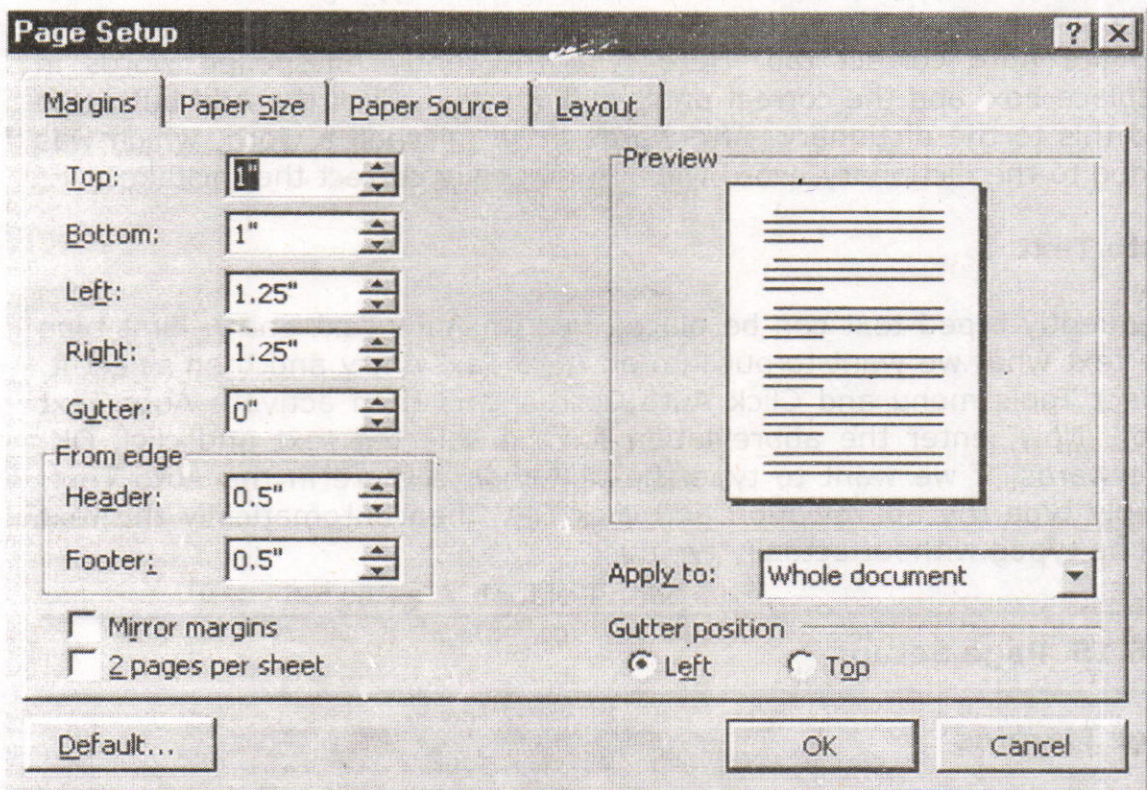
Page Setup

? X

Margins | Paper Size | Paper Source | Layout

Top: 1"

Bottom: 1"

Left: 1.25"

Right: 1.25"

Gutter: 0"

From edge

Header: 0.5"

Footer: 0.5"

Mirror margins

2 pages per sheet

Preview

Apply to: Whole document

Gutter position

Left

Top

Default...

OK

Cancel